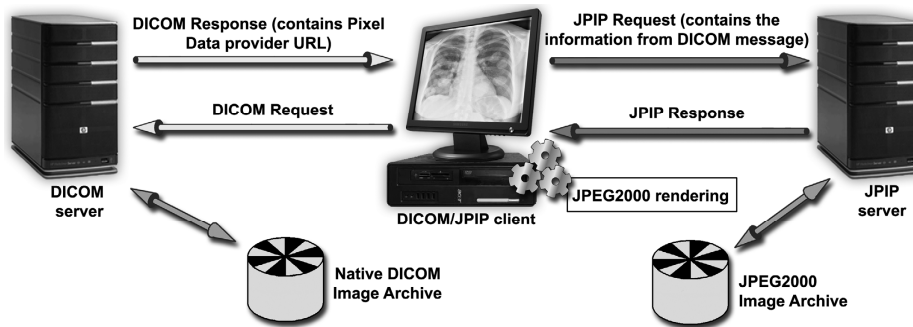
DICOM Response (contains Pixel Data provider URL)

JPIP Request (contains the information from DICOM message)

DICOM Request

JPIP Response

DICOM server

JPEG2000 rendering

DICOM/JPIP client

JPIP server

Native DICOM Image Archive

JPEG2000 Image Archive